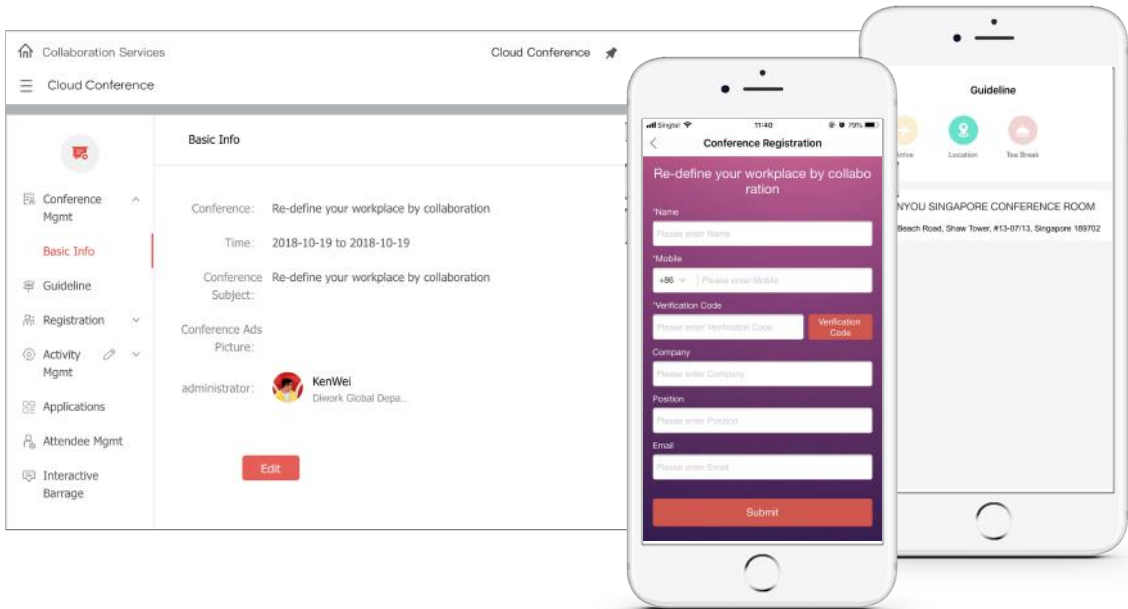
Collaboration Services

Cloud Conference

Cloud Conference

Conference Mgmt

Basic Info

Guideline

Registration

Activity Mgmt

Applications

Attendee Mgmt

Interactive Barrage

Basic Info

Conference: Re-define your workplace by collaboration

Time: 2018-10-19 to 2018-10-19

Conference Subject: Re-define your workplace by collaboration

Conference Ads Picture:

administrator: KenWei
Diwork Global Depa...

Edit

Singtel 11:40 79%

Conference Registration

Re-define your workplace by collaboration

*Name

Please enter Name

*Mobile

+86 Please enter Mobile

*Verification Code

Please enter Verification Code

Verification Code

Company

Please enter Company

Position

Please enter Position

Email

Please enter Email

Submit

Guideline

Arrive

Location

Tea Break

NYOU SINGAPORE CONFERENCE ROOM

Beach Road, Shaw Tower, #13-07/13, Singapore 189702